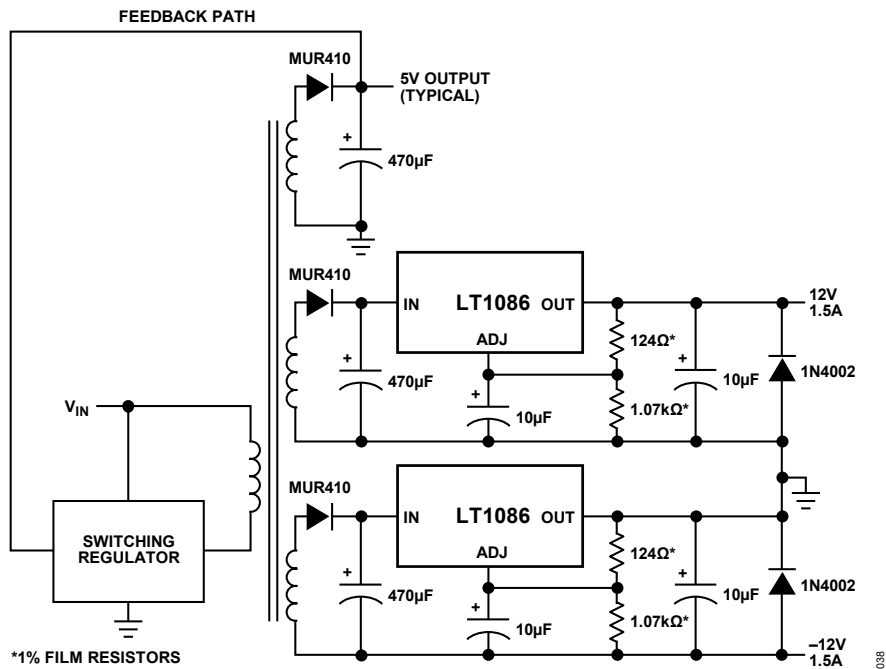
FEEDBACK PATH

MUR410

5V OUTPUT (TYPICAL)

+

470µF

MUR410

IN

LT1086

OUT

12V 1.5A

ADJ

124Ω*

+

470µF

+

10µF

1N4002

$V_{IN}$

+

10µF

1.07kΩ*

MUR410

IN

LT1086

OUT

SWITCHING REGULATOR

ADJ

124Ω*

+

470µF

+

10µF

1N4002

+

10µF

1.07kΩ*

*1% FILM RESISTORS

–12V 1.5A

038